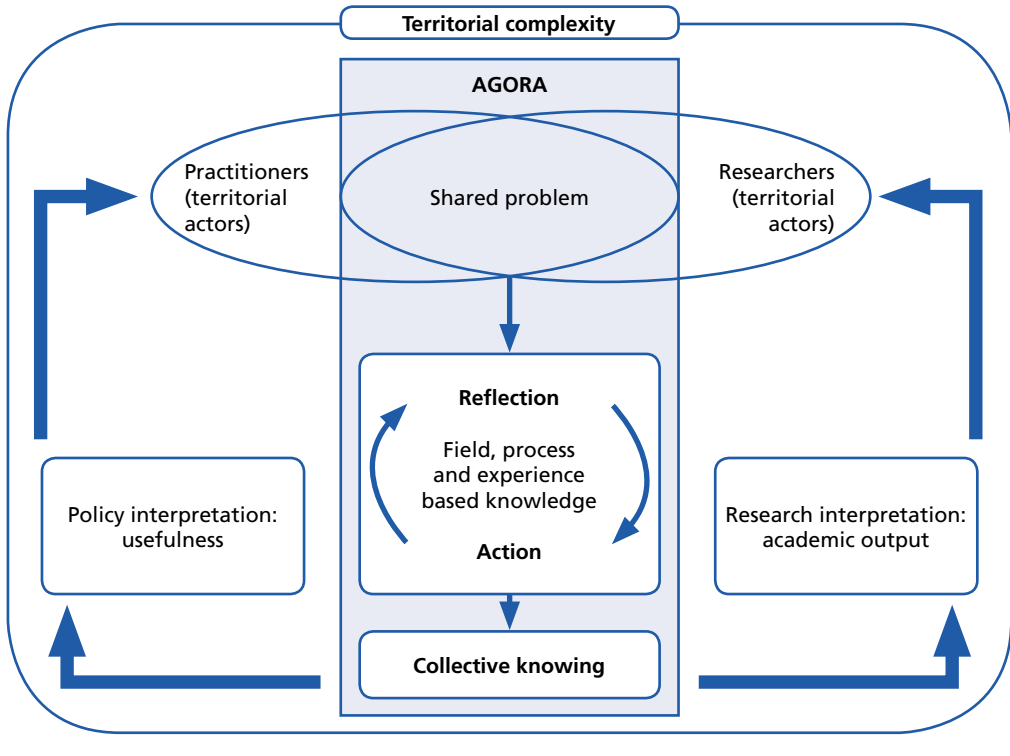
Territorial complexity

AGORA

Practitioners (territorial actors)

Shared problem

Researchers (territorial actors)

Reflection

Field, process and experience based knowledge

Action

Policy interpretation: usefulness

Research interpretation: academic output

Collective knowing